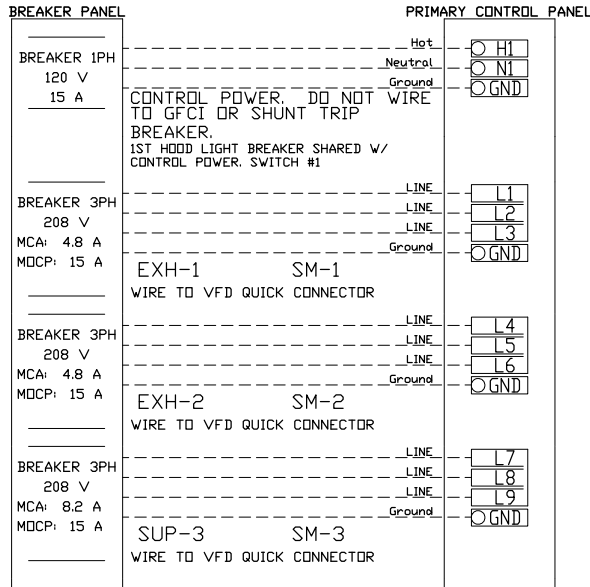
BREAKER PANEL

PRIMARY CONTROL PANEL

BREAKER 1PH
120 V
15 A

Hot
Neutral
Ground

H1
N1
GND

CONTROL POWER. DO NOT WIRE TO GFCI OR SHUNT TRIP BREAKER.
1ST HOOD LIGHT BREAKER SHARED W/ CONTROL POWER. SWITCH #1

BREAKER 3PH
208 V
MCA: 4.8 A
MOCP: 15 A

LINE
LINE
LINE
Ground

L1
L2
L3
GND

EXH-1 SM-1
WIRE TO VFD QUICK CONNECTOR

BREAKER 3PH
208 V
MCA: 4.8 A
MOCP: 15 A

LINE
LINE
LINE
Ground

L4
L5
L6
GND

EXH-2 SM-2
WIRE TO VFD QUICK CONNECTOR

BREAKER 3PH
208 V
MCA: 8.2 A
MOCP: 15 A

LINE
LINE
LINE
Ground

L7
L8
L9
GND

SUP-3 SM-3
WIRE TO VFD QUICK CONNECTOR